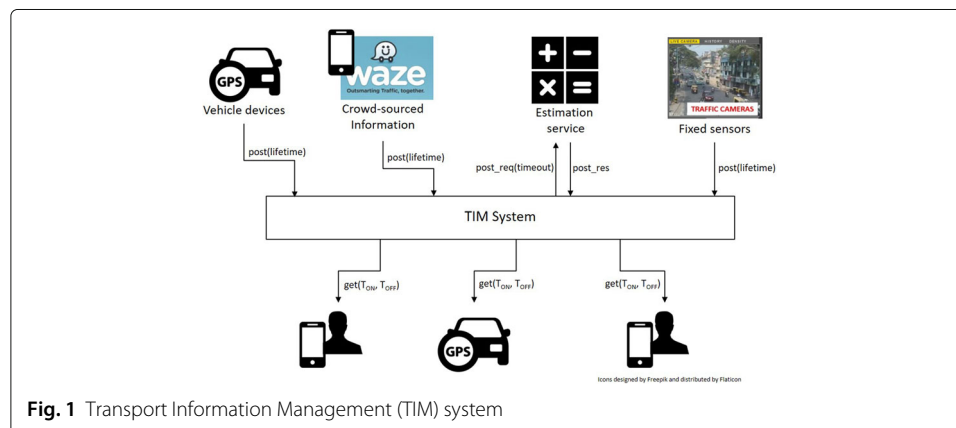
GPS

Vehicle devices

waze
Outsmarting Traffic, together.

Crowd-sourced Information

Estimation service

LIVE CAMERA

TRAFFIC CAMERAS

Fixed sensors

post(lifetime)

post(lifetime)

post_req(timeout)

post_res

post(lifetime)

TIM System

get($T_{ON}$, $T_{OFF}$)

get($T_{ON}$, $T_{OFF}$)

get($T_{ON}$, $T_{OFF}$)

GPS

Icons designed by Freepik and distributed by Flaticon

**Fig. 1** Transport Information Management (TIM) system